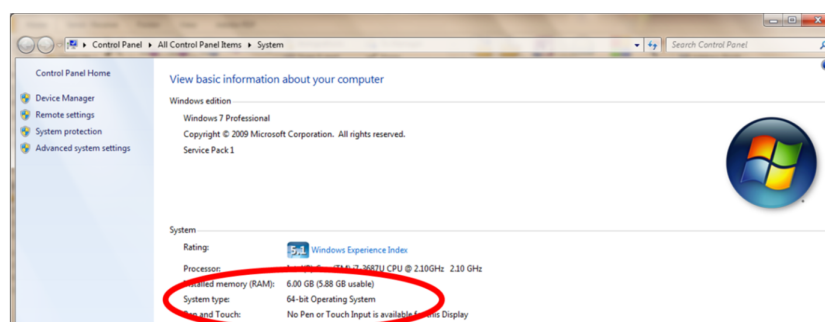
Control Panel ▸ All Control Panel Items ▸ System

Search Control Panel

Control Panel Home

Device Manager

Remote settings

System protection

Advanced system settings

View basic information about your computer

Windows edition

Windows 7 Professional

Copyright © 2009 Microsoft Corporation. All rights reserved.

Service Pack 1

System

Rating:

5.1 Windows Experience Index

Processor: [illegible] i7-3687U CPU @ 2.10GHz 2.10 GHz

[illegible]nstalled memory (RAM): 6.00 GB (5.88 GB usable)

System type: 64-bit Operating System

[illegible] and Touch: No Pen or Touch Input is available for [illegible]is Display